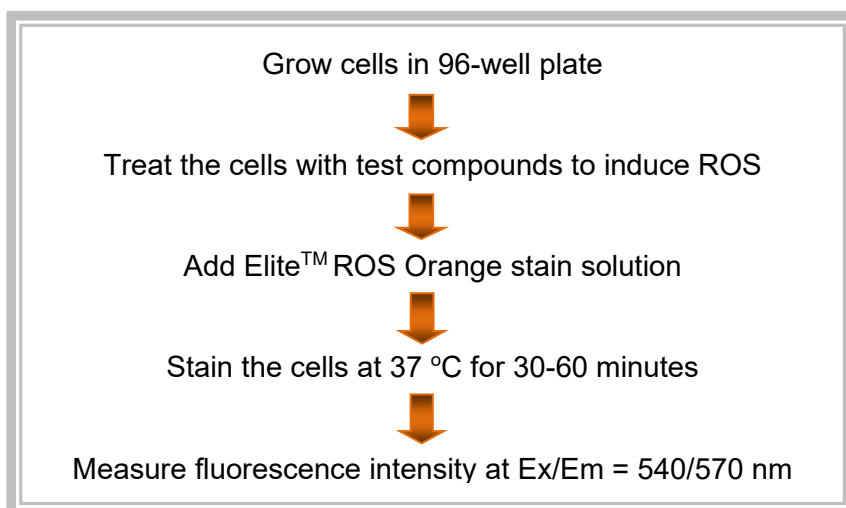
Grow cells in 96-well plate

Treat the cells with test compounds to induce ROS

Add Elite$^{TM}$ ROS Orange stain solution

Stain the cells at 37 $^{o}$C for 30-60 minutes

Measure fluorescence intensity at Ex/Em = 540/570 nm